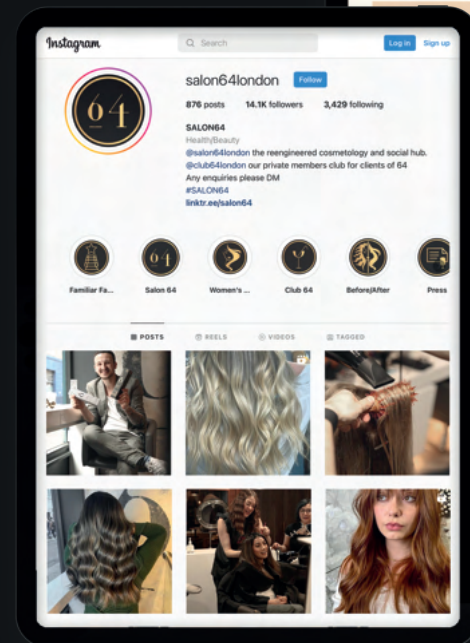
Instagram

Search

Log in

Sign up

64

salon64london

Follow

876 posts 14.1K followers 3,429 following

SALON64

Health/Beauty

@salon64london the reengineered cosmetology and social hub.

@club64london our private members club for clients of 64

Any enquiries please DM

#SALON64

linktr.ee/salon64

Familiar Fa...

Salon 64

Women's ...

Club 64

Before/After

Press

POSTS

REELS

VIDEOS

TAGGED